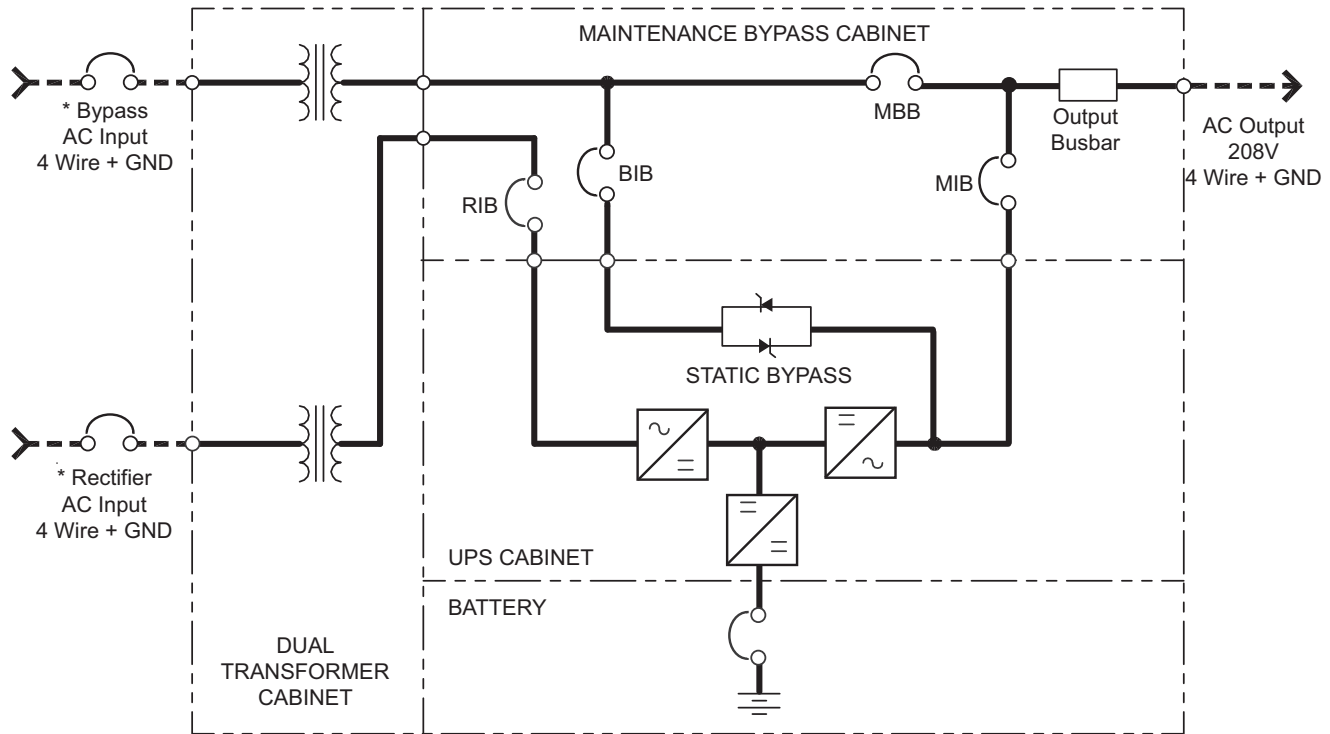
MAINTENANCE BYPASS CABINET

* Bypass
AC Input
4 Wire + GND

MBB

Output
Busbar

AC Output
208V
4 Wire + GND

BIB

RIB

MIB

STATIC BYPASS

* Rectifier
AC Input
4 Wire + GND

UPS CABINET

BATTERY

DUAL
TRANSFORMER
CABINET